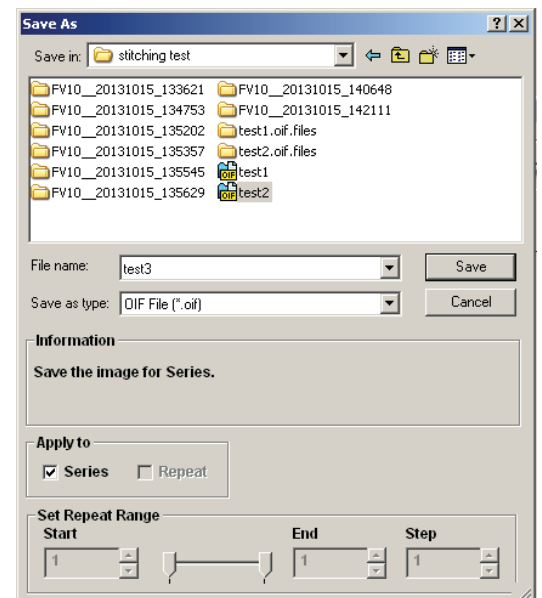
Save As

?

X

Save in: stitching test

FV10__20131015_133621
FV10__20131015_134753
FV10__20131015_135202
FV10__20131015_135357
FV10__20131015_135545
FV10__20131015_135629

FV10__20131015_140648
FV10__20131015_142111
test1.oif.files
test2.oif.files
OIF test1
OIF test2

File name: test3

Save

Save as type: OIF File (*.oif)

Cancel

Information

Save the image for Series.

Apply to

Series

Repeat

Set Repeat Range

Start

1

End

1

Step

1